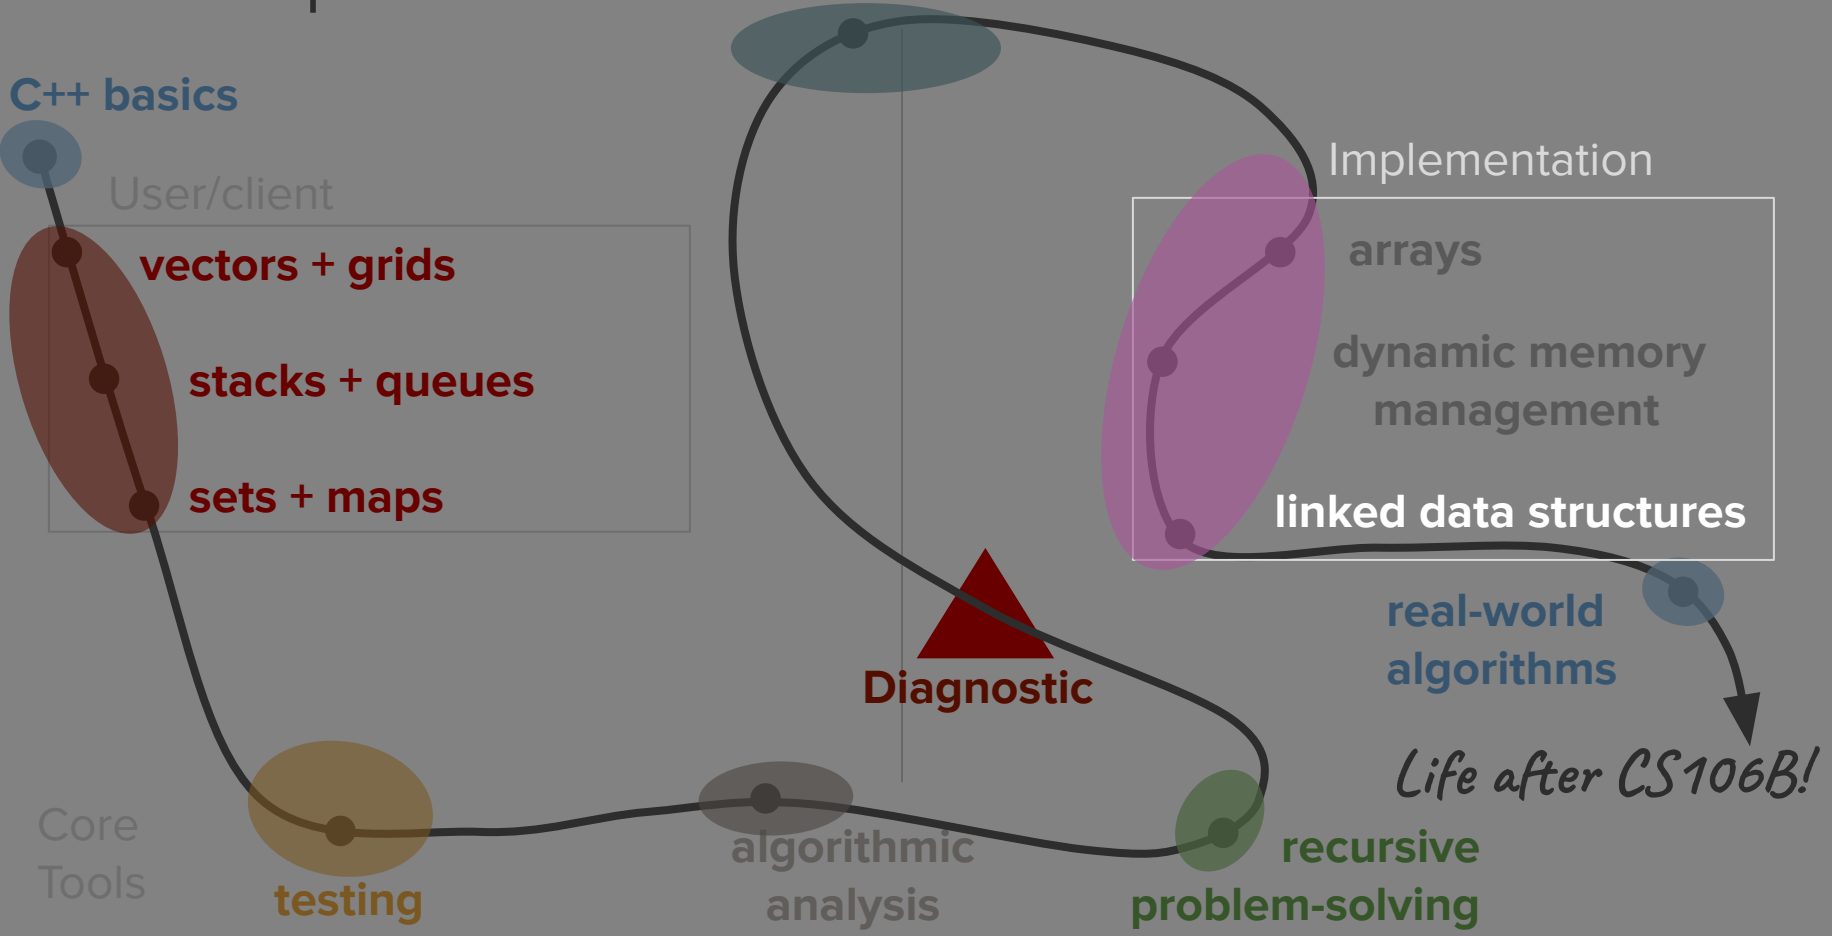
C++ basics

User/client

vectors + grids

stacks + queues

sets + maps

Implementation

arrays

dynamic memory management

linked data structures

real-world algorithms

Diagnostic

Life after CS106B!

Core Tools

testing

algorithmic analysis

recursive problem-solving